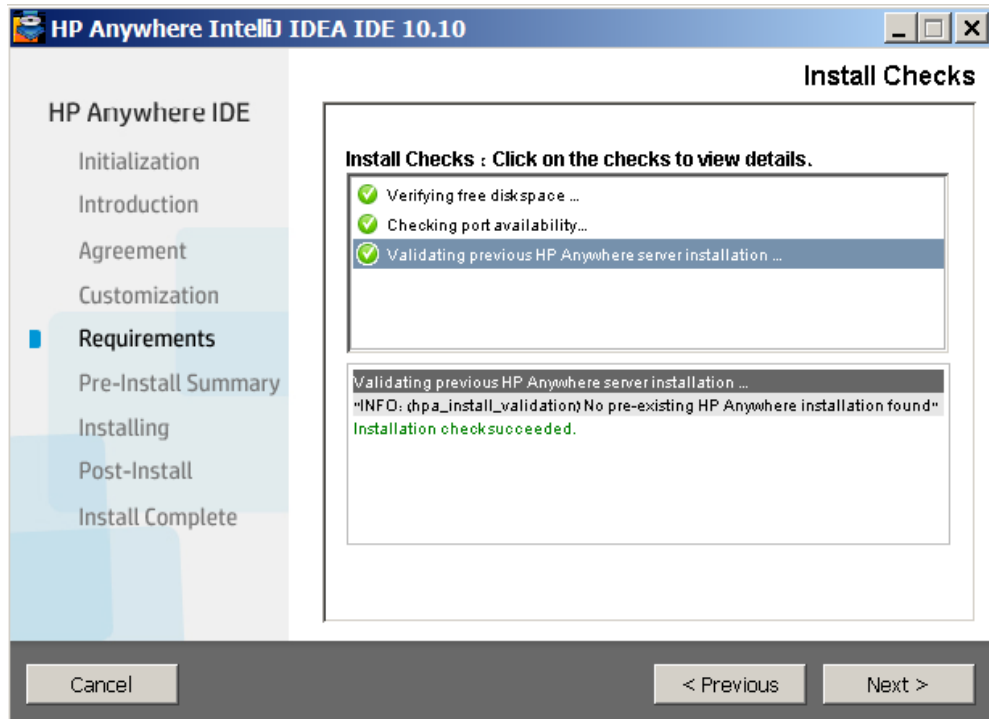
HP Anywhere IntelliJ IDEA IDE 10.10

Install Checks

HP Anywhere IDE

Initialization

Introduction

Agreement

Customization

Requirements

Pre-Install Summary

Installing

Post-Install

Install Complete

Install Checks : Click on the checks to view details.

Verifying free diskspace ...

Checking port availability...

Validating previous HP Anywhere server installation ...

Validating previous HP Anywhere server installation ...

"INFO: (hpa_install_validation) No pre-existing HP Anywhere installation found"

Installation checksucceeded.

Cancel

< Previous

Next >